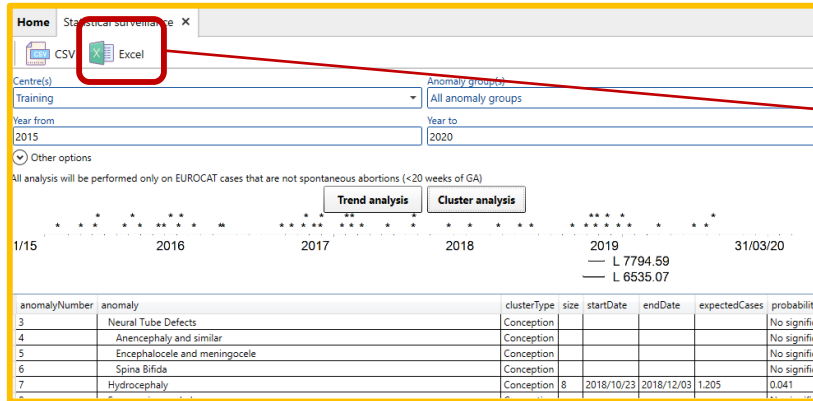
Home Statistical surveillance ×

CSV Excel

Centre(s)
Training

Anomaly group(s)
All anomaly groups

Year from
2015

Year to
2020

Other options

All analysis will be performed only on EUROCAT cases that are not spontaneous abortions (<20 weeks of GA)

Trend analysis Cluster analysis

1/15 2016 2017 2018 2019 31/03/20

L 7794.59
L 6535.07

| anomalyNumber | anomaly | clusterType | size | startDate | endDate | expectedCases | probabilit |
|---|---|---|---|---|---|---|---|
| 3 | Neural Tube Defects | Conception | | | | | No signific |
| 4 | Anencephaly and similar | Conception | | | | | No signific |
| 5 | Encephalocele and meningocele | Conception | | | | | No signific |
| 6 | Spina Bifida | Conception | | | | | No signific |
| 7 | Hydrocephaly | Conception | 8 | 2018/10/23 | 2018/12/03 | 1.205 | 0.041 |